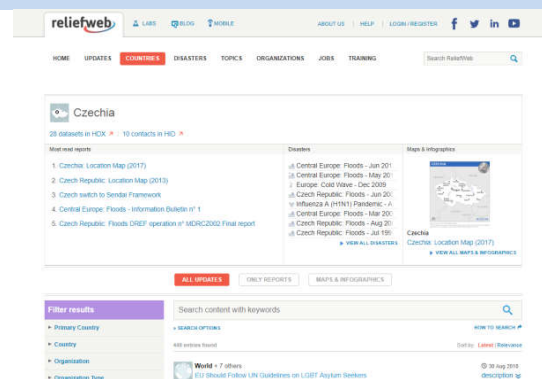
reliefweb LABS BLOG MOBILE ABOUT US | HELP | LOGIN / REGISTER

HOME UPDATES COUNTRIES DISASTERS TOPICS ORGANIZATIONS JOBS TRAINING Search ReliefWeb

Czechia

28 datasets in HDX 10 contacts in HID

Most read reports

1. Czechia: Location Map (2017)
2. Czech Republic: Location Map (2013)
3. Czech switch to Sendai Framework
4. Central Europe: Floods - Information Bulletin n° 1
5. Czech Republic: Floods DREF operation n° MDRCZ002 Final report

Disasters

Central Europe: Floods - Jun 201
Central Europe: Floods - May 201
Europe: Cold Wave - Dec 2009
Czech Republic: Floods - Jun 20
Influenza A (H1N1) Pandemic - A
Central Europe: Floods - Mar 200
Czech Republic: Floods - Aug 20
Czech Republic: Floods - Jul 199
VIEW ALL DISASTERS

Maps & infographics

Czechia
Czechia: Location Map (2017)
VIEW ALL MAPS & INFOGRAPHICS

ALL UPDATES ONLY REPORTS MAPS & INFOGRAPHICS

Filter results

Primary Country
Country
Organization
Organization Type

Search content with keywords

SEARCH OPTIONS HOW TO SEARCH

449 entries found Sort by: Latest | Relevance

World + 7 others
EU Should Follow UN Guidelines on LGBT Asylum Seekers
30 Aug 2018
description